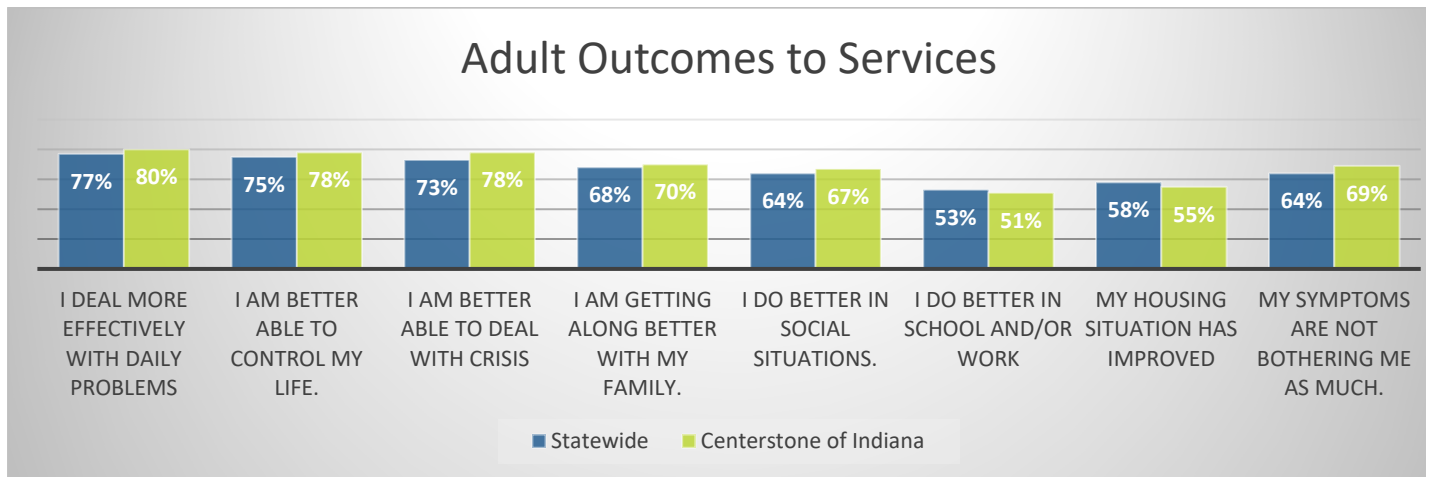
Adult Outcomes to Services

77% 80% 75% 78% 73% 78% 68% 70% 64% 67% 53% 51% 58% 55% 64% 69%

| | Statewide | Centerstone of Indiana |
|---|---|---|
| I DEAL MORE EFFECTIVELY WITH DAILY PROBLEMS | 77% | 80% |
| I AM BETTER ABLE TO CONTROL MY LIFE. | 75% | 78% |
| I AM BETTER ABLE TO DEAL WITH CRISIS | 73% | 78% |
| I AM GETTING ALONG BETTER WITH MY FAMILY. | 68% | 70% |
| I DO BETTER IN SOCIAL SITUATIONS. | 64% | 67% |
| I DO BETTER IN SCHOOL AND/OR WORK | 53% | 51% |
| MY HOUSING SITUATION HAS IMPROVED | 58% | 55% |
| MY SYMPTOMS ARE NOT BOTHERING ME AS MUCH. | 64% | 69% |

Statewide Centerstone of Indiana